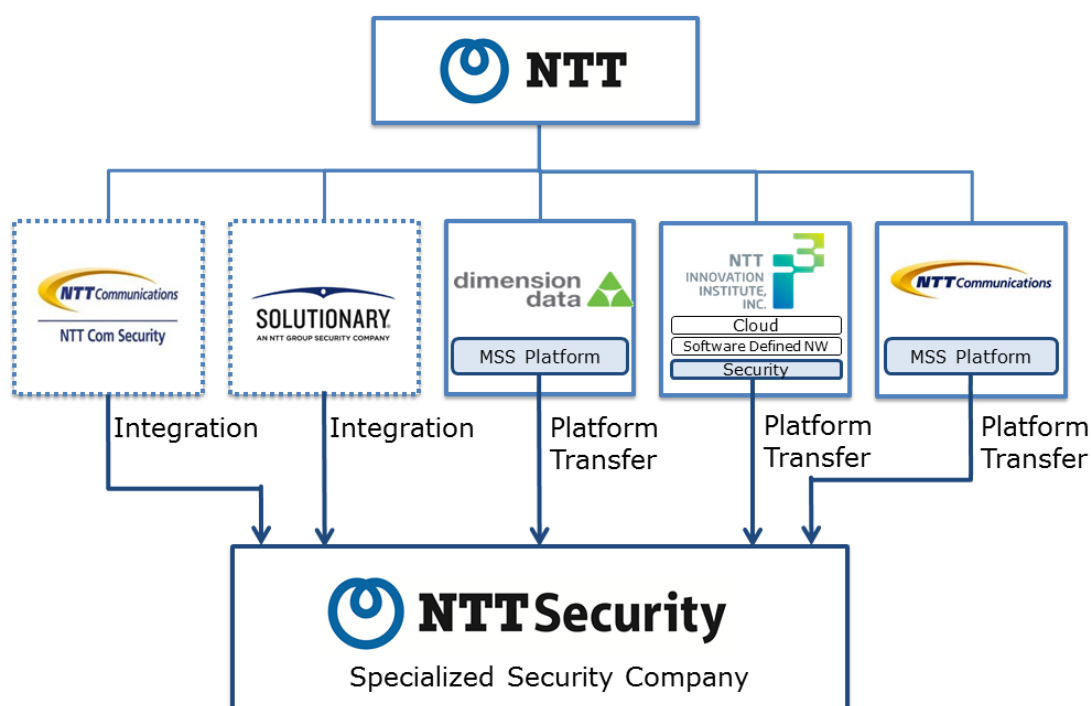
NTT

NTT Communications
NTT Com Security

SOLUTIONARY
AN NTT GROUP SECURITY COMPANY

dimension data
MSS Platform

NTT INNOVATION INSTITUTE, INC.
Cloud
Software Defined NW
Security

NTT Communications
MSS Platform

Integration

Integration

Platform Transfer

Platform Transfer

Platform Transfer

NTT Security
Specialized Security Company